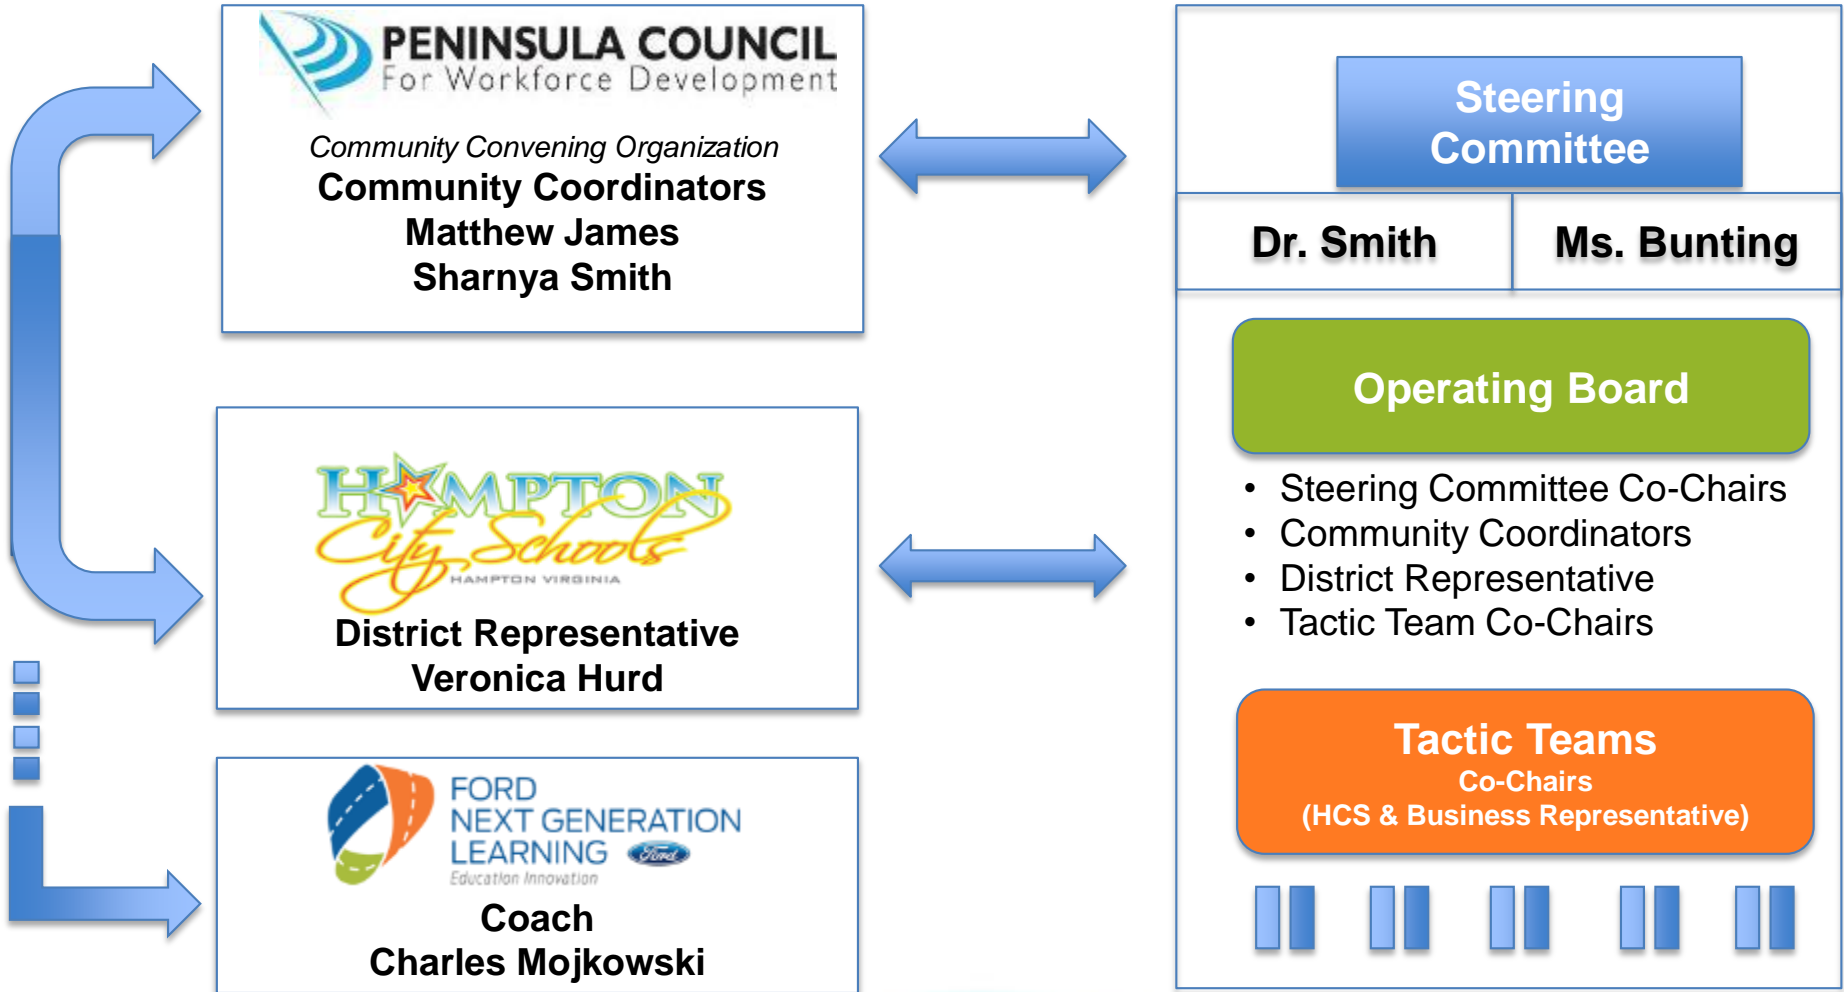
PENINSULA COUNCIL
For Workforce Development

Community Convening Organization
Community Coordinators
Matthew James
Sharnya Smith

HAMPTON City Schools
HAMPTON VIRGINIA

District Representative
Veronica Hurd

FORD NEXT GENERATION LEARNING
Ford
Education Innovation

Coach
Charles Mojkowski

Steering Committee

| Dr. Smith | Ms. Bunting |
|---|---|

Operating Board

- Steering Committee Co-Chairs
- Community Coordinators
- District Representative
- Tactic Team Co-Chairs

Tactic Teams
Co-Chairs
(HCS & Business Representative)